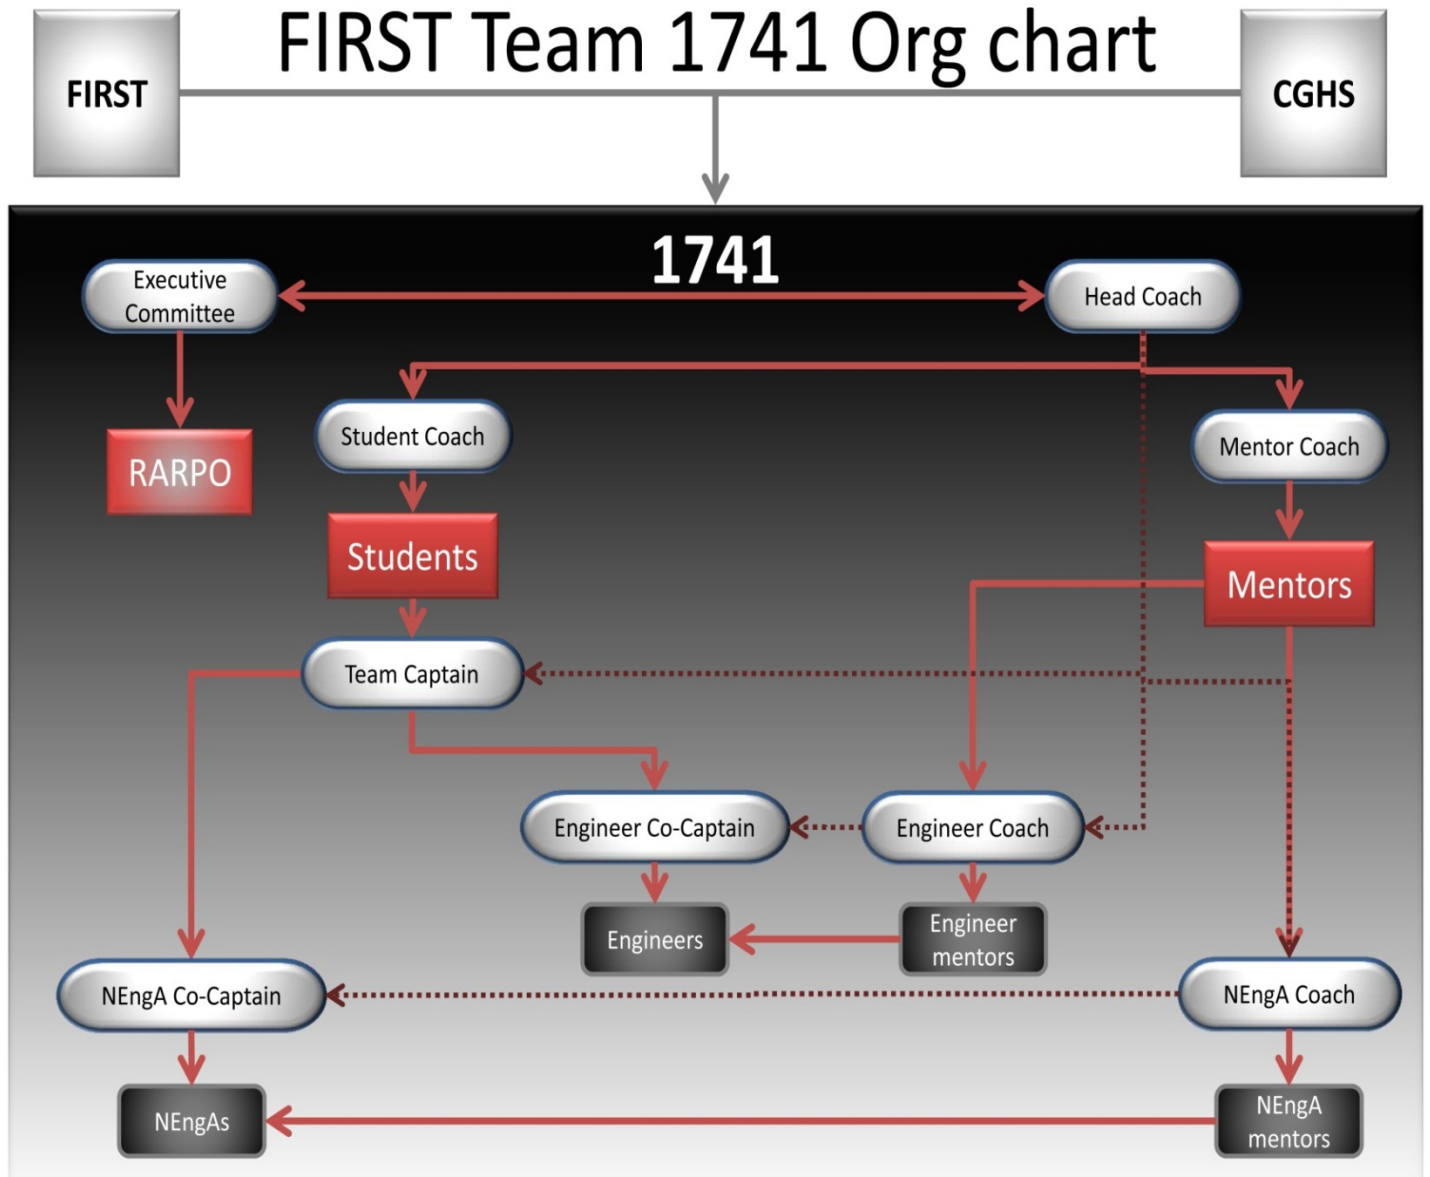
FIRST Team 1741 Org chart

FIRST

CGHS

1741

Executive Committee

Head Coach

RARPO

Student Coach

Mentor Coach

Students

Mentors

Team Captain

Engineer Co-Captain

Engineer Coach

Engineers

Engineer mentors

NEngA Co-Captain

NEngA Coach

NEngAs

NEngA mentors